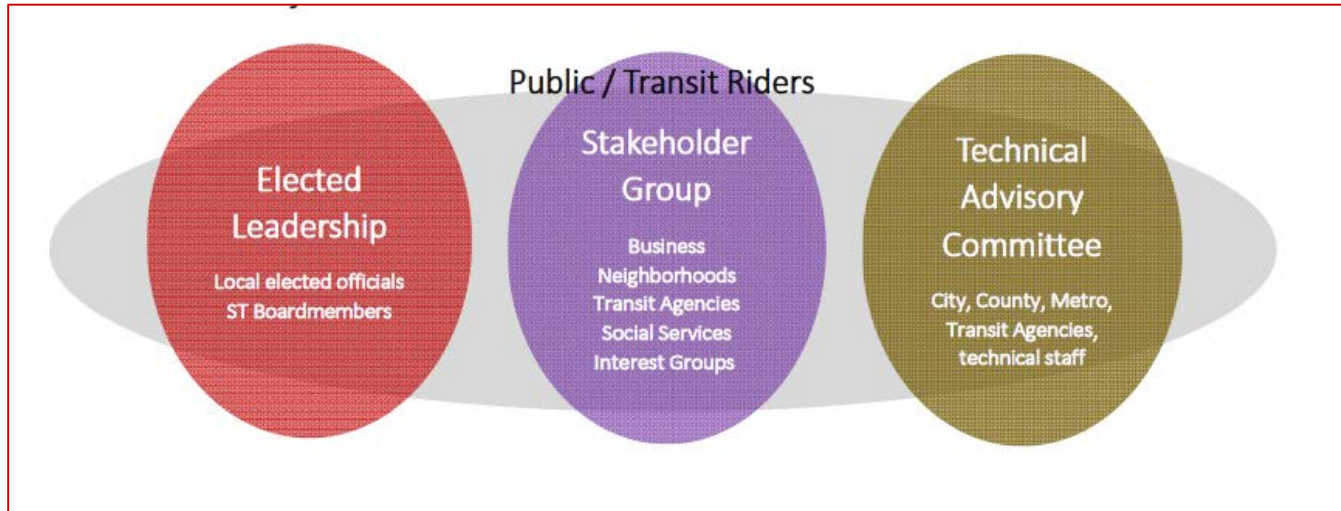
Public / Transit Riders

Elected Leadership

Local elected officials
ST Boardmembers

Stakeholder Group

Business
Neighborhoods
Transit Agencies
Social Services
Interest Groups

Technical Advisory Committee

City, County, Metro, Transit Agencies, technical staff